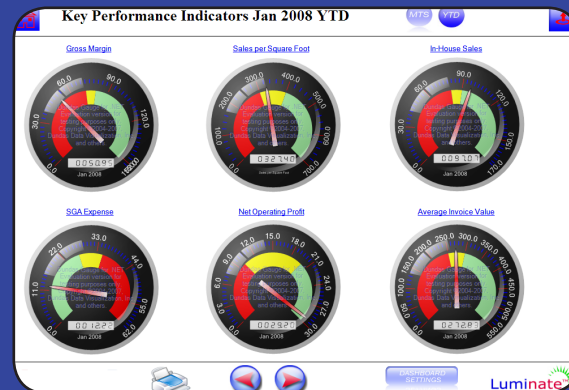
Key Performance Indicators Jan 2008 YTD

MTS YTD

Gross Margin

60.0 90.0 30.0 120.0 0.0 150000

Dundas Gauge for .NET Evaluation version for testing purposes only. Copyright 2004-2006 Dundas Data Visualization and others.

005095

Jan 2008

Sales per Square Foot

300.0 400.0 200.0 500.0 100.0 600.0 0.0 700.0

Dundas Gauge for .NET Evaluation version for testing purposes only. Copyright 2004-2006 Dundas Data Visualization and others.

032740

Jan 2008

In-House Sales

60.0 90.0 30.0 120.0 0.0 150.0 170.0

Dundas Gauge for .NET Evaluation version for testing purposes only. Copyright 2004-2006 Dundas Data Visualization and others.

009107

Jan 2008

SGA Expense

22.0 33.0 11.0 44.0 0.0 55.0 62.0

Dundas Gauge for .NET Evaluation version for testing purposes only. Copyright 2004-2006 Dundas Data Visualization and others.

001222

Jan 2008

Net Operating Profit

9.0 12.0 15.0 18.0 6.0 21.0 3.0 24.0 0.0 27.0 30.0

Dundas Gauge for .NET Evaluation version for testing purposes only. Copyright 2004-2006 Dundas Data Visualization and others.

002920

Jan 2008

Average Invoice Value

200.0 250.0 300.0 150.0 350.0 100.0 400.0 50.0 450.0 0.0 500.0 550.0

Dundas Gauge for .NET Evaluation version for testing purposes only. Copyright 2004-2006 Dundas Data Visualization and others.

027283

Jan 2008

DASHBOARD SETTINGS

Luminate